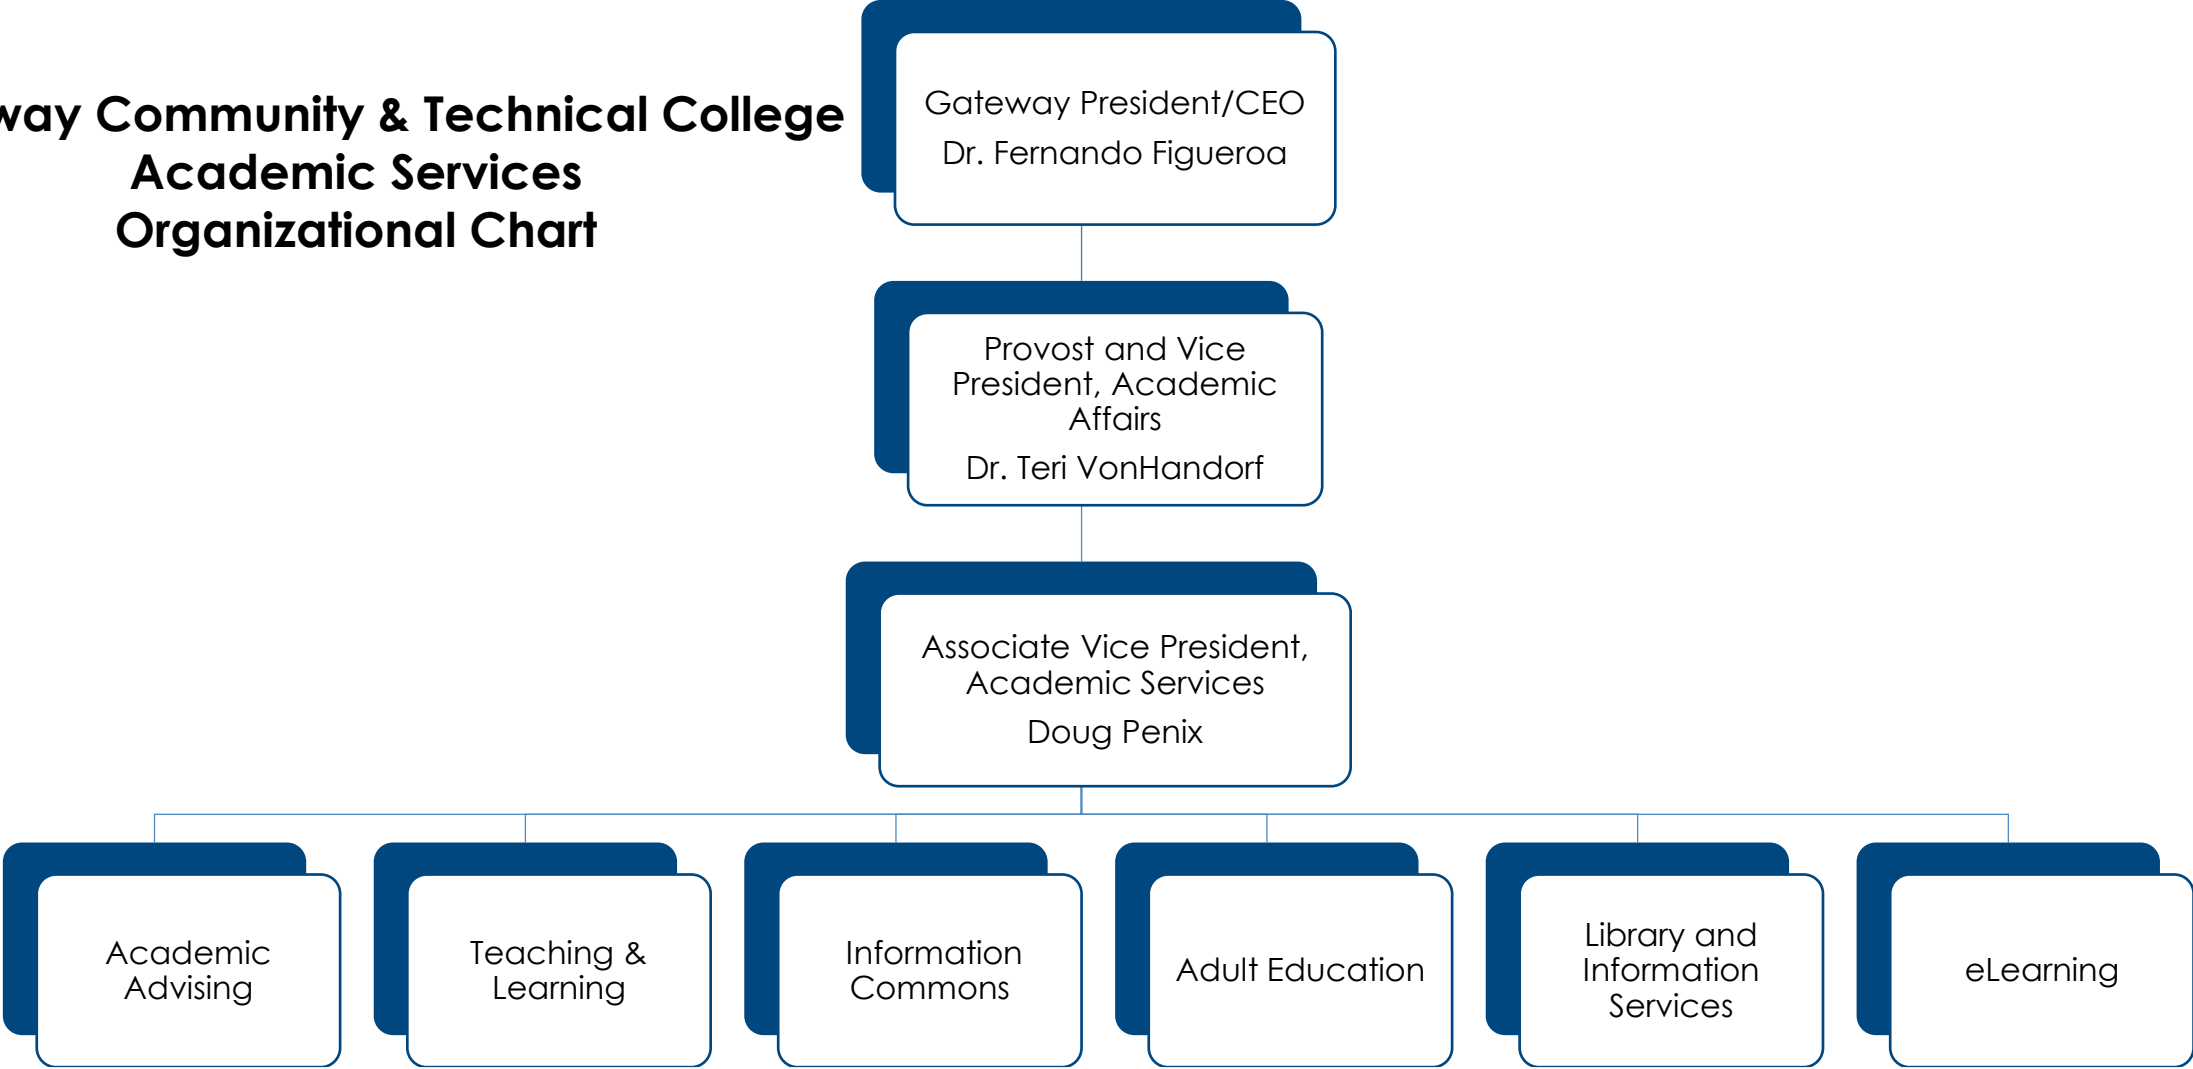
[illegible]way Community & Technical College
Academic Services
Organizational Chart

Gateway President/CEO
Dr. Fernando Figueroa

Provost and Vice President, Academic Affairs
Dr. Teri VonHandorf

Associate Vice President, Academic Services
Doug Penix

Academic Advising

Teaching & Learning

Information Commons

Adult Education

Library and Information Services

eLearning